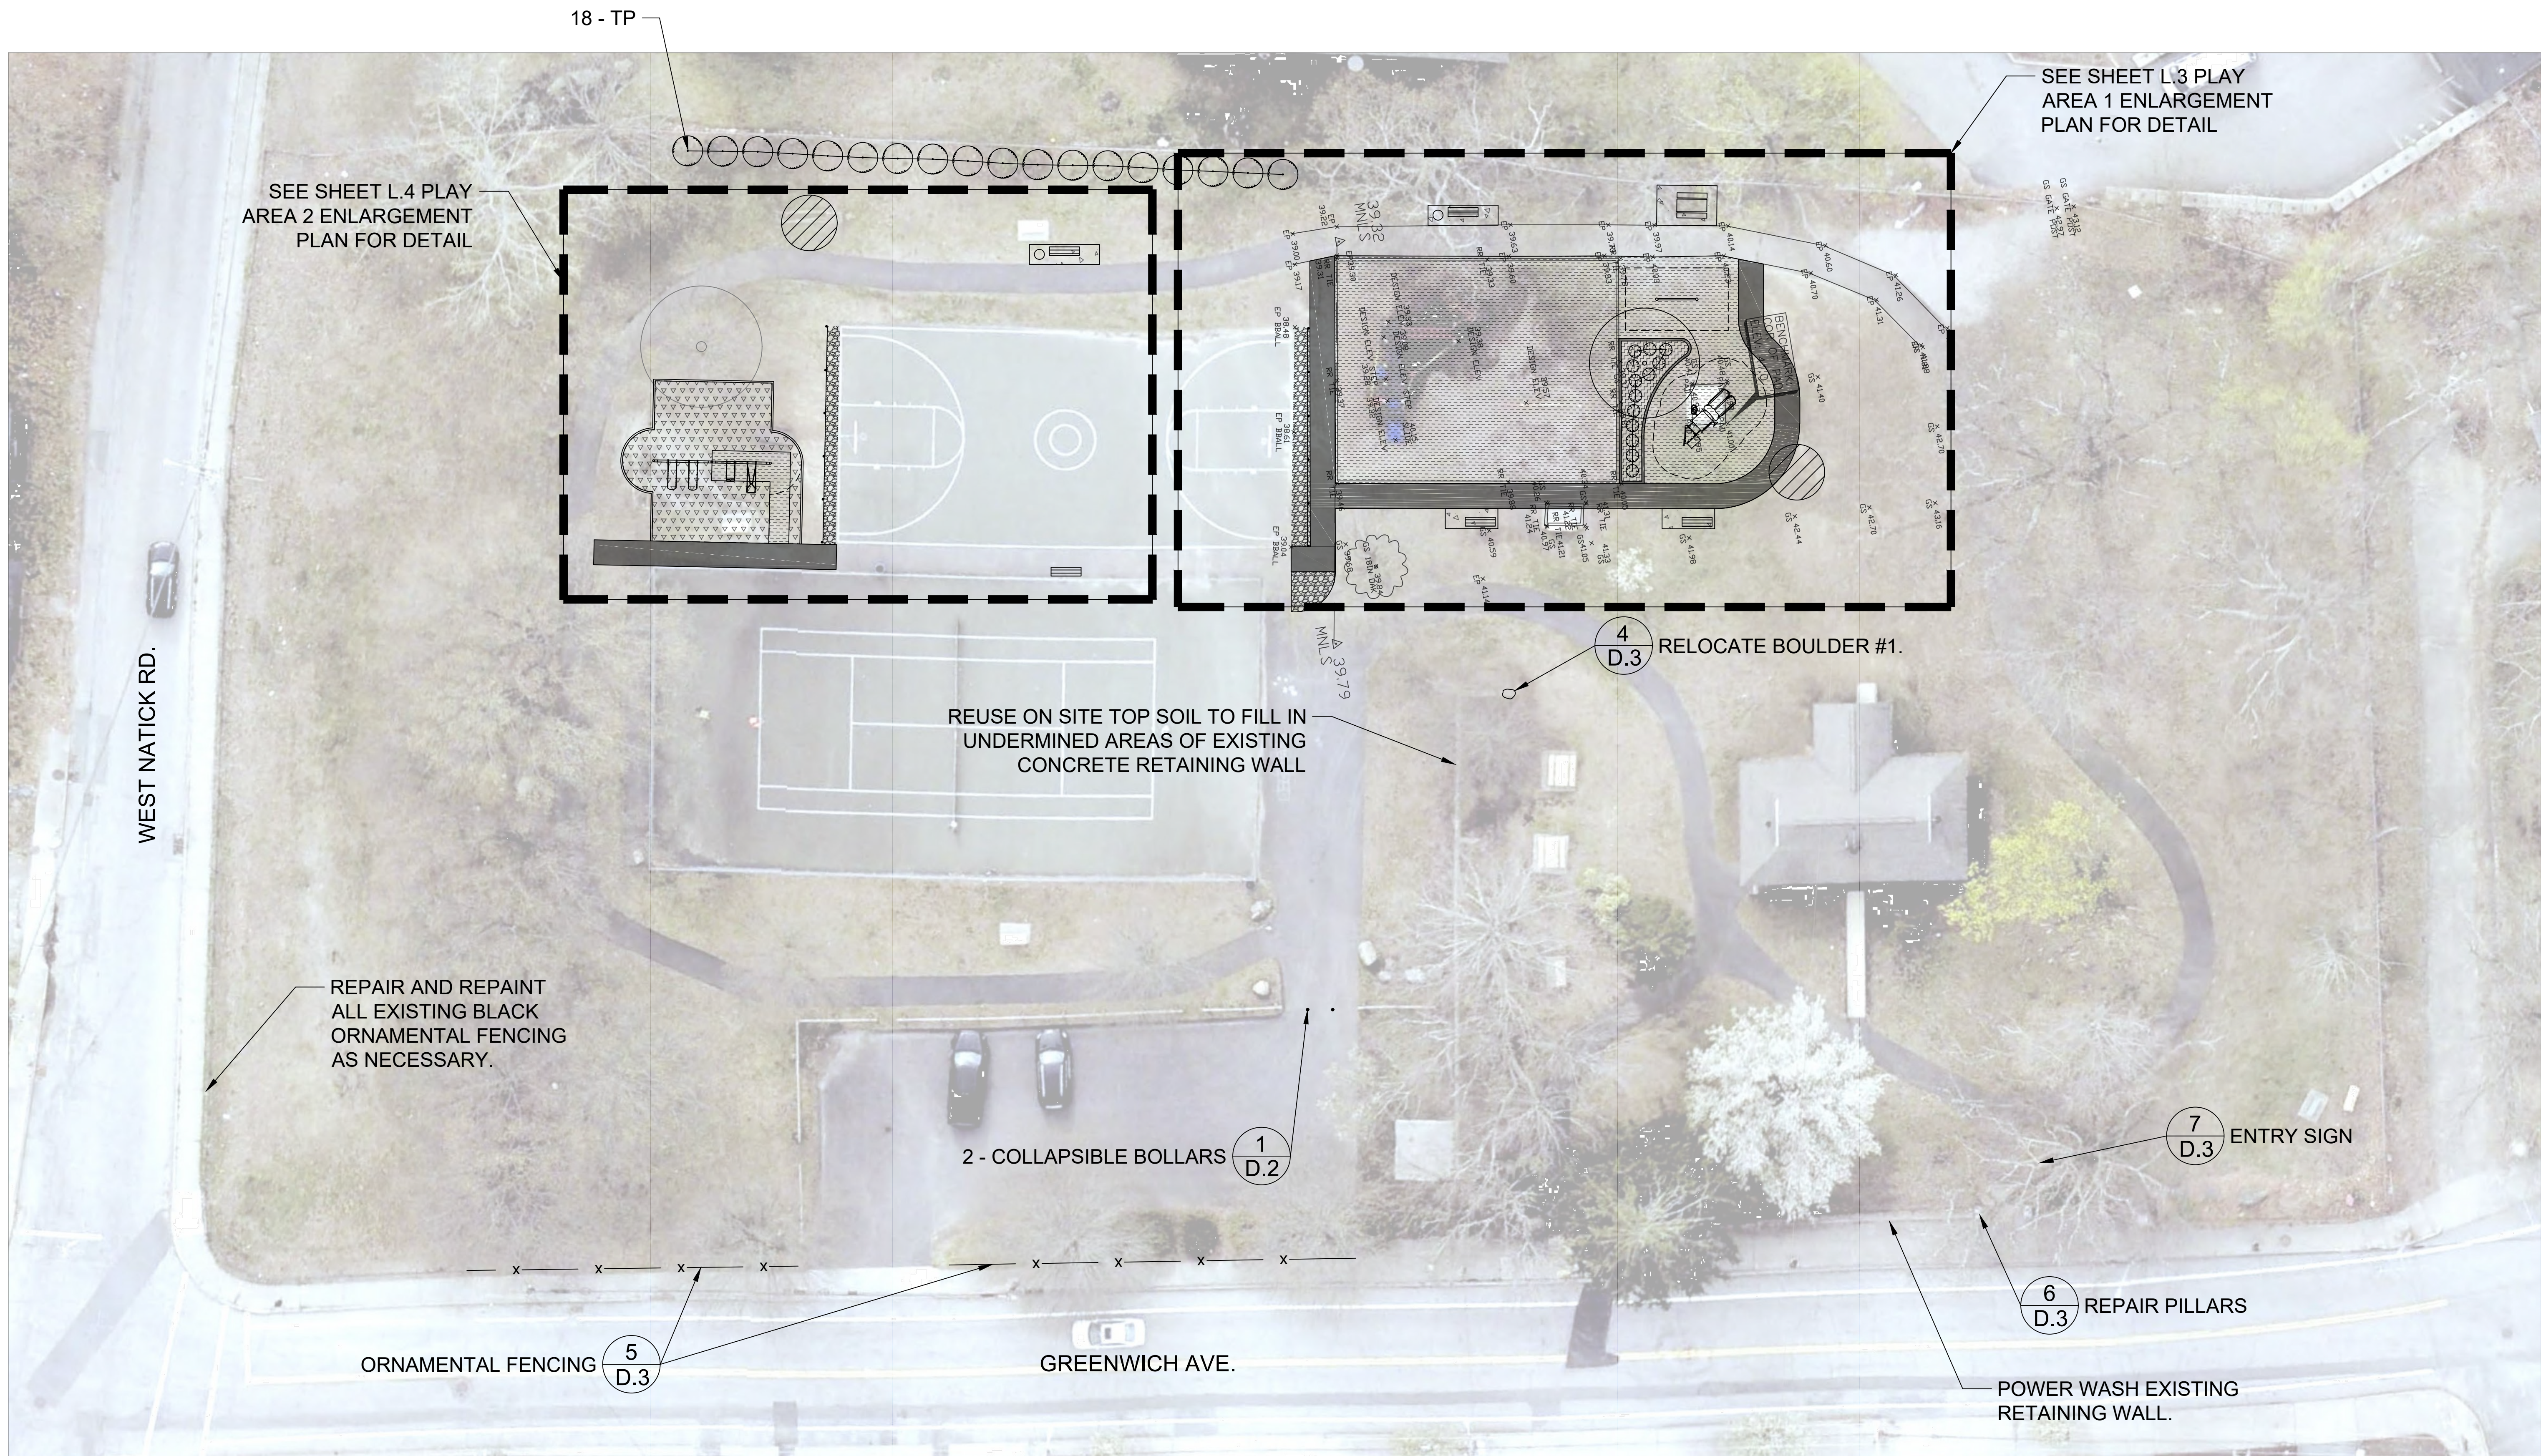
18 - TP

SEE SHEET L.3 PLAY AREA 1 ENLARGEMENT PLAN FOR DETAIL

SEE SHEET L.4 PLAY AREA 2 ENLARGEMENT PLAN FOR DETAIL

39.82 MNLS

39.79 MNLS

$\frac{4}{D.3}$ RELOCATE BOULDER #1.

REUSE ON SITE TOP SOIL TO FILL IN UNDERMINED AREAS OF EXISTING CONCRETE RETAINING WALL

WEST NATICK RD.

REPAIR AND REPAINT ALL EXISTING BLACK ORNAMENTAL FENCING AS NECESSARY.

2 - COLLAPSIBLE BOLLARS $\frac{1}{D.2}$

$\frac{7}{D.3}$ ENTRY SIGN

$\frac{6}{D.3}$ REPAIR PILLARS

ORNAMENTAL FENCING $\frac{5}{D.3}$

GREENWICH AVE.

POWER WASH EXISTING RETAINING WALL.